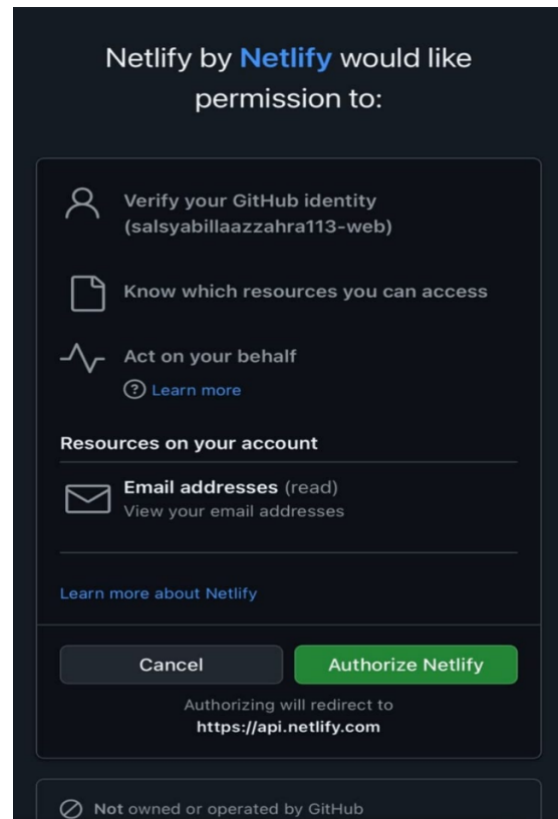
Netlify by Netlify would like permission to:

Verify your GitHub identity (salsyabillaazzahra113-web)

Know which resources you can access

Act on your behalf

Learn more

Resources on your account

Email addresses (read)
View your email addresses

Learn more about Netlify

Cancel

Authorize Netlify

Authorizing will redirect to
https://api.netlify.com

Not owned or operated by GitHub